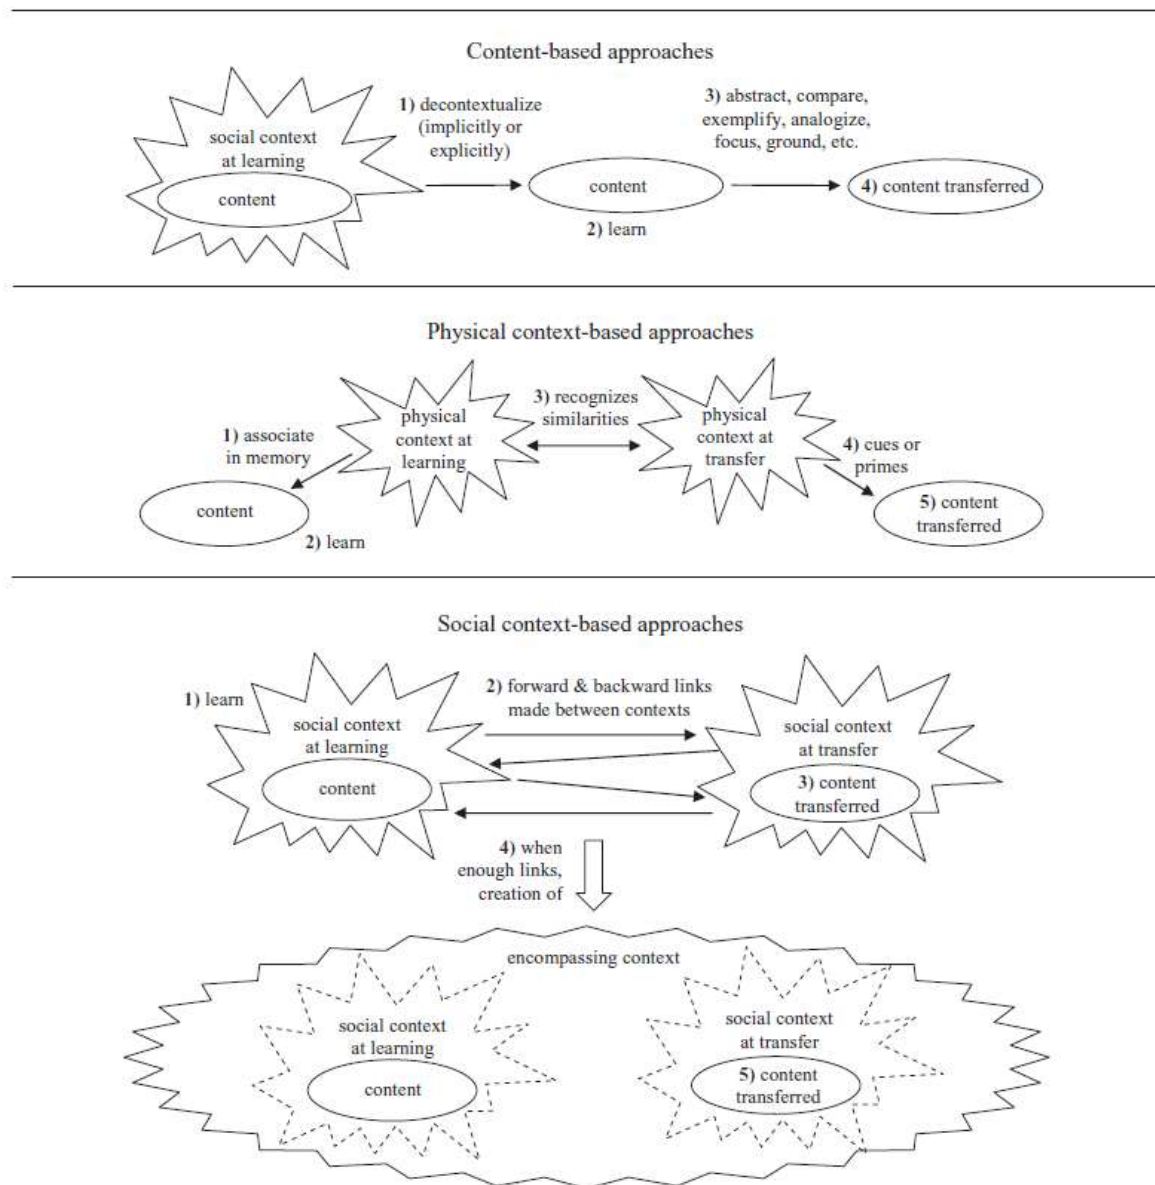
Content-based approaches

social context at learning

content

1) decontextualize (implicitly or explicitly)

content

2) learn

3) abstract, compare, exemplify, analogize, focus, ground, etc.

4) content transferred

Physical context-based approaches

1) associate in memory

content

2) learn

physical context at learning

3) recognizes similarities

physical context at transfer

4) cues or primes

5) content transferred

Social context-based approaches

1) learn

social context at learning

content

2) forward & backward links made between contexts

social context at transfer

3) content transferred

4) when enough links, creation of

encompassing context

social context at learning

content

social context at transfer

5) content transferred